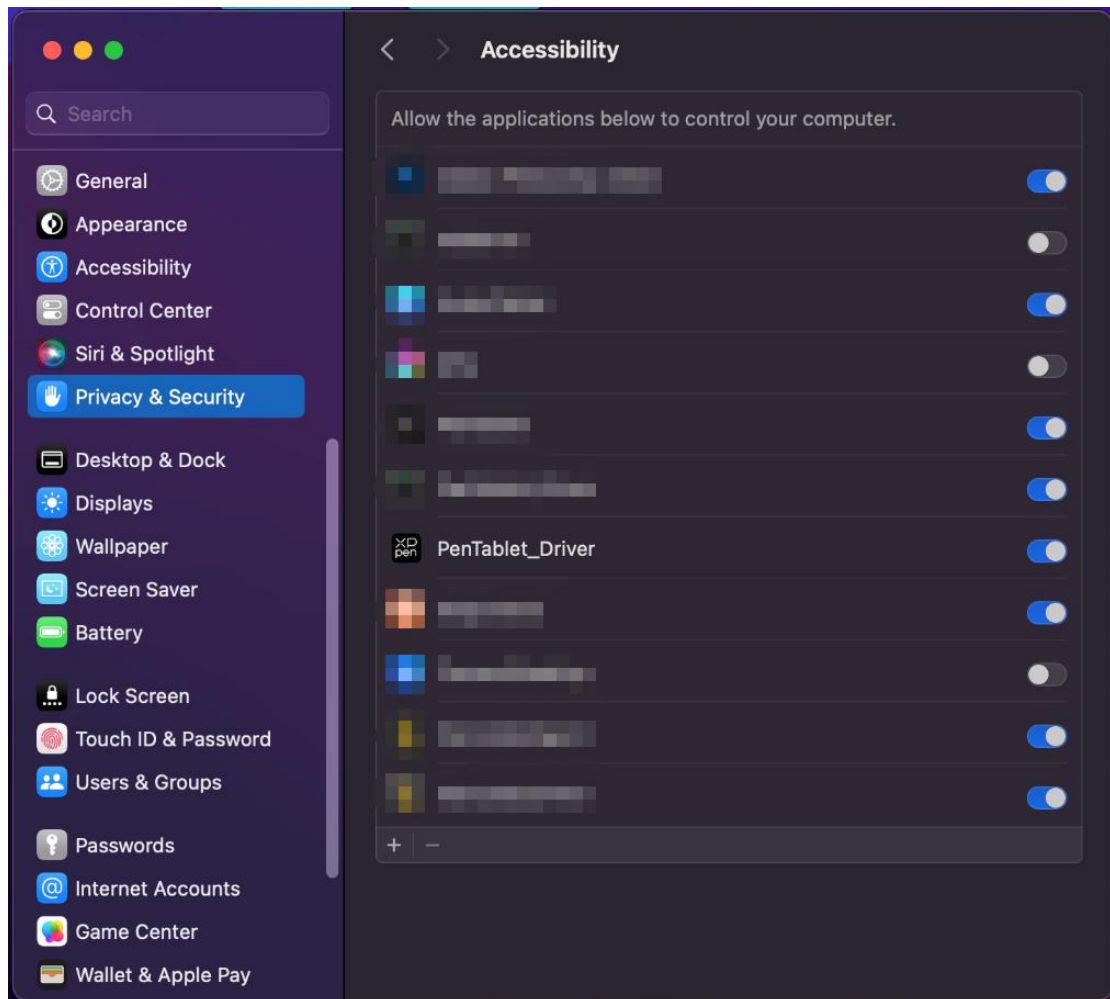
Search

General
Appearance
Accessibility
Control Center
Siri & Spotlight
Privacy & Security

Desktop & Dock
Displays
Wallpaper
Screen Saver
Battery

Lock Screen
Touch ID & Password
Users & Groups

Passwords
Internet Accounts
Game Center
Wallet & Apple Pay

Accessibility

Allow the applications below to control your computer.

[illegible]
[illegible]
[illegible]
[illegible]
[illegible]
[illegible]
XP pen PenTablet_Driver
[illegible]
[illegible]
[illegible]
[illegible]

+ −